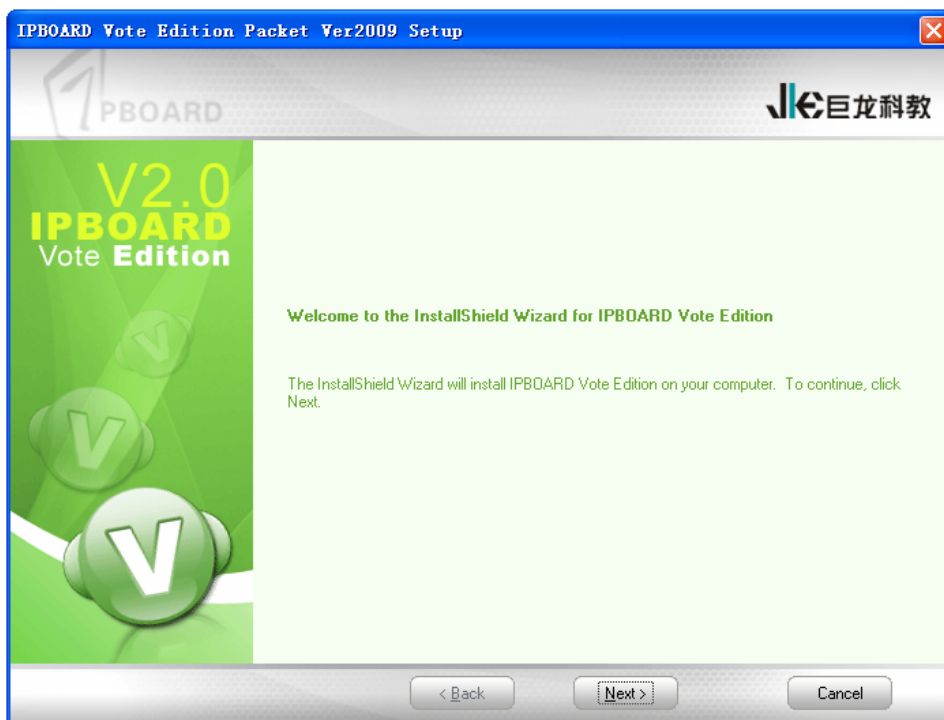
IPBOARD Vote Edition Packet Ver2009 Setup

PBOARD

巨龙科教

V2.0
IPBOARD
Vote Edition

Welcome to the InstallShield Wizard for IPBOARD Vote Edition

The InstallShield Wizard will install IPBOARD Vote Edition on your computer. To continue, click Next.

< Back
Next >
Cancel